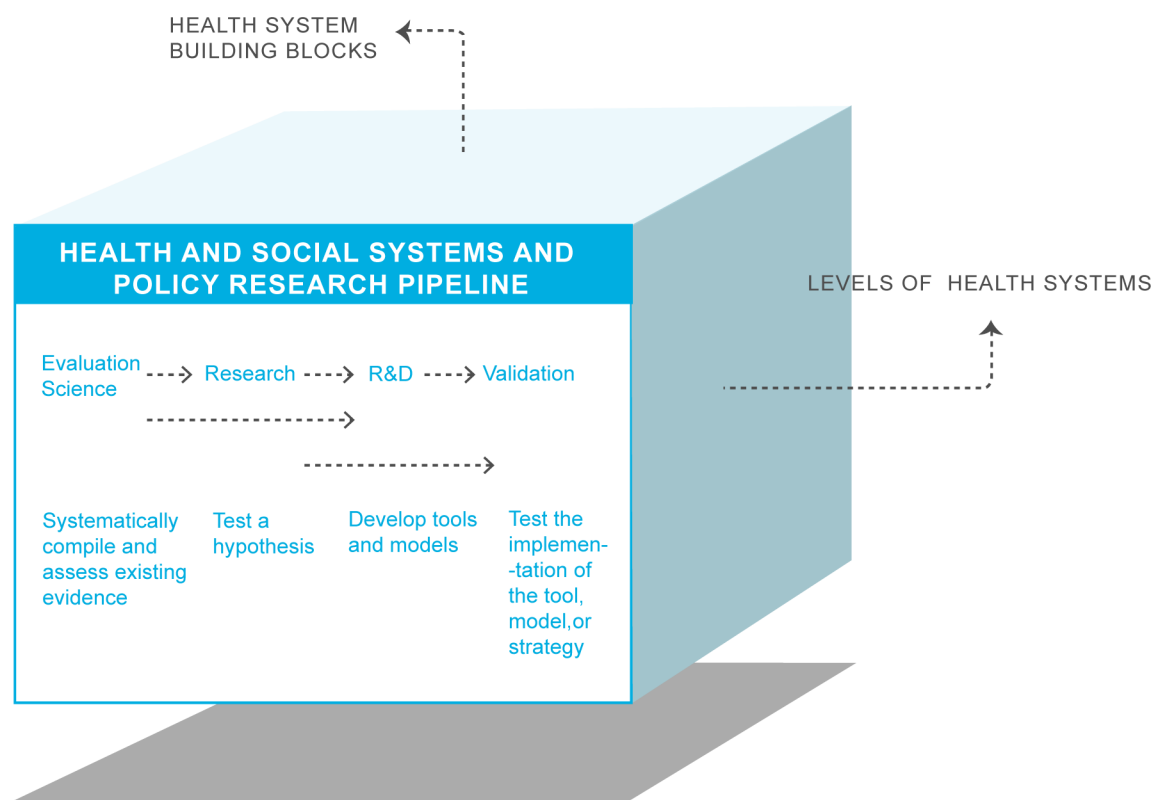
HEALTH SYSTEM BUILDING BLOCKS

HEALTH AND SOCIAL SYSTEMS AND POLICY RESEARCH PIPELINE

LEVELS OF HEALTH SYSTEMS

Evaluation Science → Research → R&D → Validation

Systematically compile and assess existing evidence

Test a hypothesis

Develop tools and models

Test the implementation of the tool, model,or strategy